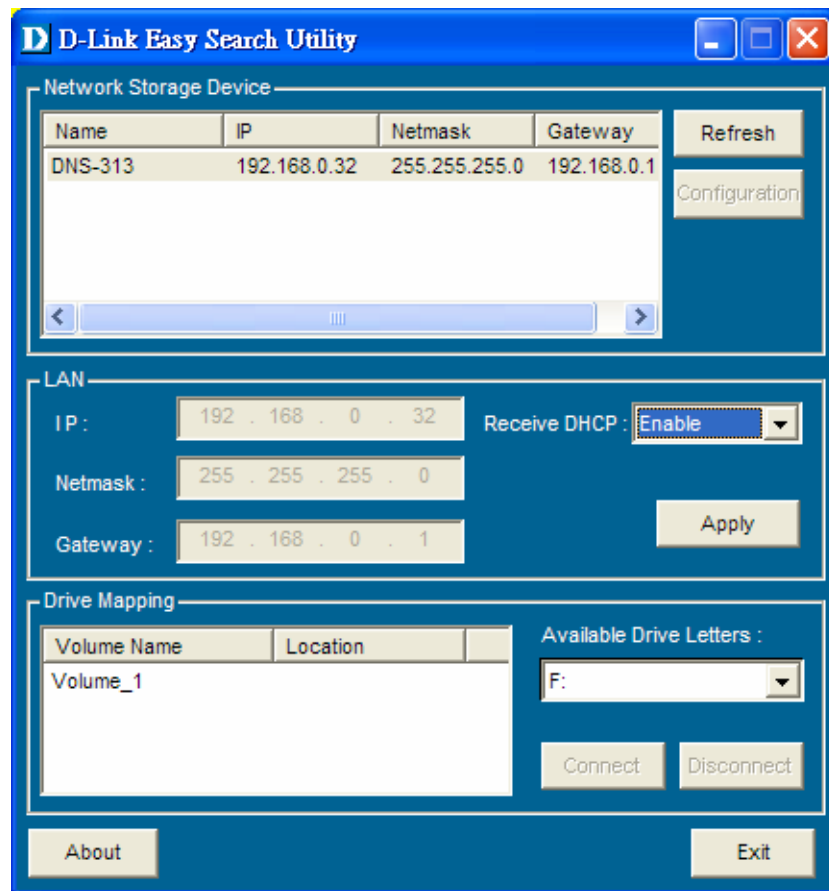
D D-Link Easy Search Utility

Network Storage Device

| Name | IP | Netmask | Gateway |
|---|---|---|---|
| DNS-313 | 192.168.0.32 | 255.255.255.0 | 192.168.0.1 |

Refresh

Configuration

LAN

IP : 192 . 168 . 0 . 32

Receive DHCP : Enable

Netmask : 255 . 255 . 255 . 0

Gateway : 192 . 168 . 0 . 1

Apply

Drive Mapping

| Volume Name | Location |
|---|---|
| Volume_1 | |

Available Drive Letters :

F:

Connect

Disconnect

About

Exit